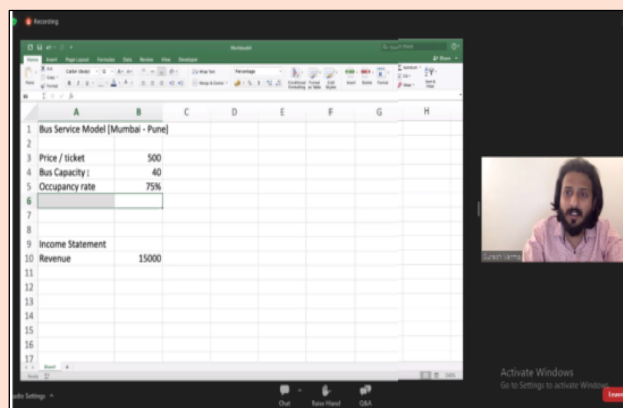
Recording

Workbook1

Home Insert Page Layout Formulas Data Review View Developer

Calibri (Body) Wrap Text Percentage Conditional Formatting Format as Table Cell Styles Insert Delete Format

| | A | B | C | D | E | F | G | H |
|---|---|---|---|---|---|---|---|---|
| 1 | Bus Service Model [Mumbai - Pune] | | | | | | | |
| 2 | | | | | | | | |
| 3 | Price / ticket | 500 | | | | | | |
| 4 | Bus Capacity | 40 | | | | | | |
| 5 | Occupancy rate | 75% | | | | | | |
| 6 | | | | | | | | |
| 7 | | | | | | | | |
| 8 | | | | | | | | |
| 9 | Income Statement | | | | | | | |
| 10 | Revenue | 15000 | | | | | | |
| 11 | | | | | | | | |
| 12 | | | | | | | | |
| 13 | | | | | | | | |
| 14 | | | | | | | | |
| 15 | | | | | | | | |
| 16 | | | | | | | | |
| 17 | | | | | | | | |

Sheet1

Suresh Iama

Activate Windows
Go to Settings to activate Windows.

udio Settings Chat Raise Hand Q&A Leave